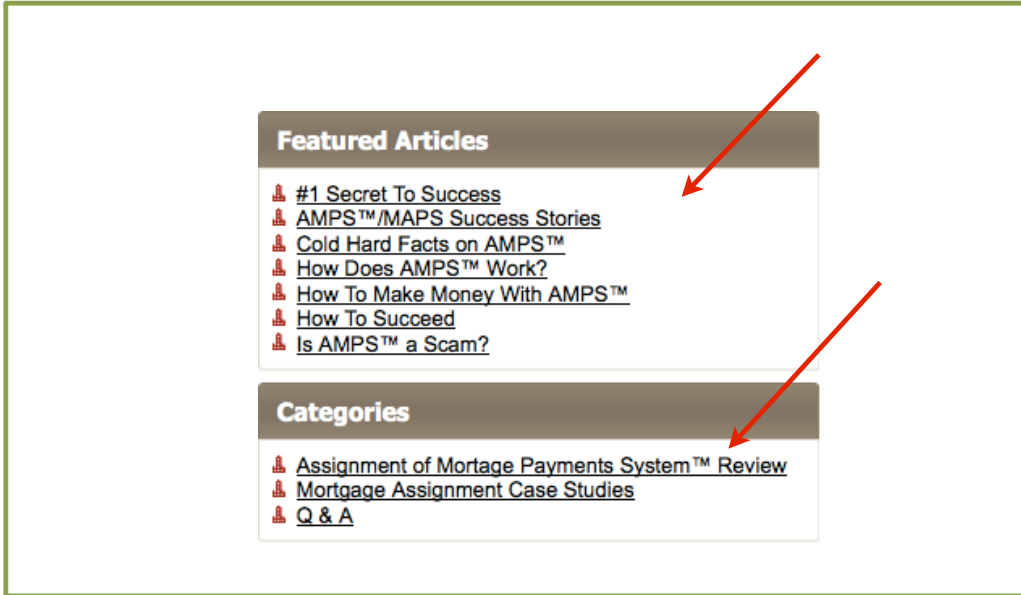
Featured Articles

#1 Secret To Success
AMPS™/MAPS Success Stories
Cold Hard Facts on AMPS™
How Does AMPS™ Work?
How To Make Money With AMPS™
How To Succeed
Is AMPS™ a Scam?

Categories

Assignment of Mortage Payments System™ Review
Mortgage Assignment Case Studies
Q & A